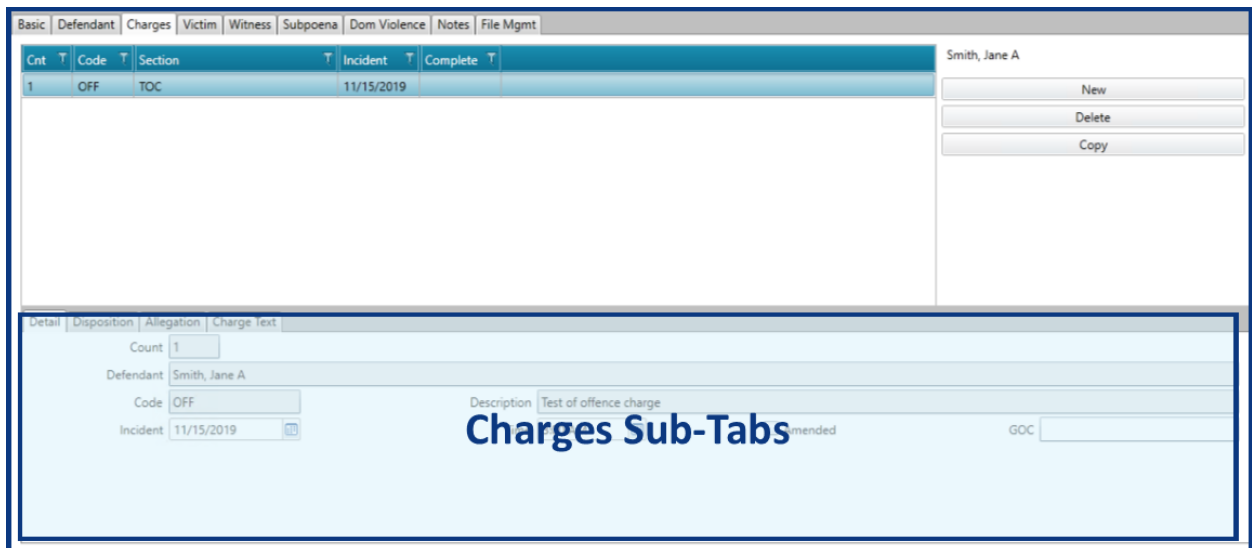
Basic | Defendant | Charges | Victim | Witness | Subpoena | Dom Violence | Notes | File Mgmt

| Cnt | Code | Section | Incident | Complete |
|---|---|---|---|---|
| 1 | OFF | TOC | 11/15/2019 | |

Smith, Jane A

New

Delete

Copy

Detail | Disposition | Allegation | Charge Text

Count 1

Defendant Smith, Jane A

Code OFF

Description Test of offence charge

Incident 11/15/2019

Charges Sub-Tabs

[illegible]mended

GOC